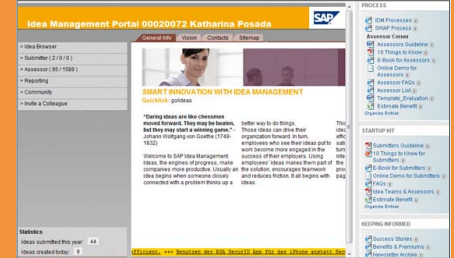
Idea Management Portal 00020072 Katharina Posada

SAP

» Idea Browser
» Submitter ( 2 / 0 / 0 )
» Assessor ( 95 / 1589 )
» Reporting
» Community
» Invite a Colleague

General info | Vision | Contacts | Sitemap

SMART INNOVATION WITH IDEA MANAGEMENT

Quicklink: go/ideas

"Daring ideas are like chessmen moved forward. They may be beaten, but they may start a winning game." - Johann Wolfgang von Goethe (1749-1832)

Welcome to SAP Idea Management. Ideas, the engines of progress, make companies more productive. Usually an idea begins when someone closely connected with a problem thinks up a better way to do things.

Those ideas can drive their organization forward. In turn, employees who see their ideas put to work become more engaged in the success of their employers. Using employees' ideas makes them part of the solution, encourages teamwork and reduces friction. It all begins with ideas.

Statistics
Ideas submitted this year: 44
Ideas created today: 9

Efficient. +++ Benutzen der SSA SecurID App für das iPhone anstatt Sec

PROCESS
IDM Processes
SWAP Process
Assessor Corner
Assessors Guideline
10 Things to Know
E-Book for Assessors
Online Demo for Assessors
Assessor FAQs
Assessor List
Template_Evaluation
Estimate Benefit
Organize Entries

STARTUP KIT
Submitters Guideline
10 Things to Know for Submitters
E-Book for Submitters
Online Demo for Submitters
FAQs
Idea Teams & Assessors
Estimate Benefit
Organize Entries

KEEPING INFORMED
Success Stories
Benefits & Premiums
Newsletter Archive